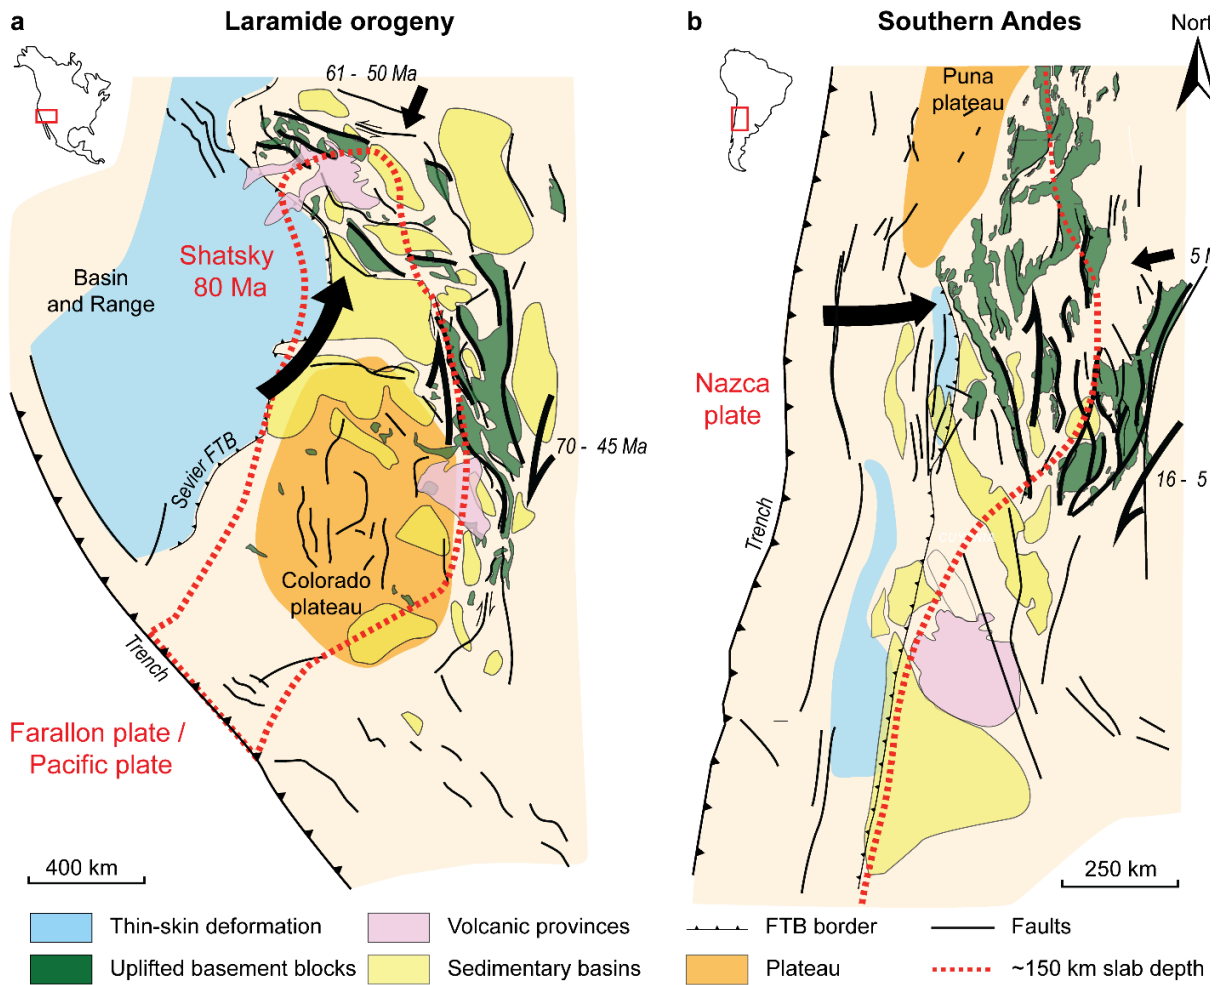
a

Laramide orogeny

61 - 50 Ma

Basin and Range

Shatsky 80 Ma

70 - 45 Ma

Sevier FTB

Colorado plateau

Trench

Farallon plate / Pacific plate

400 km

b

Southern Andes

Nort

Puna plateau

5 M

Nazca plate

16 - 5

Trench

250 km

Thin-skin deformation

Uplifted basement blocks

Volcanic provinces

Sedimentary basins

FTB border

Plateau

Faults

~150 km slab depth